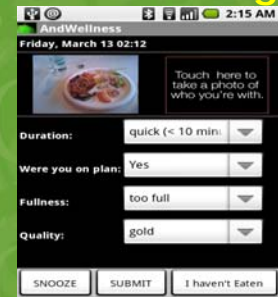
2:15 AM
AndWellness
Friday, March 13 02:12
Touch here to take a photo of who you're with.
Duration: quick (< 10 min:
Were you on plan: Yes
Fullness: too full
Quality: gold
SNOOZE SUBMIT I haven't Eaten